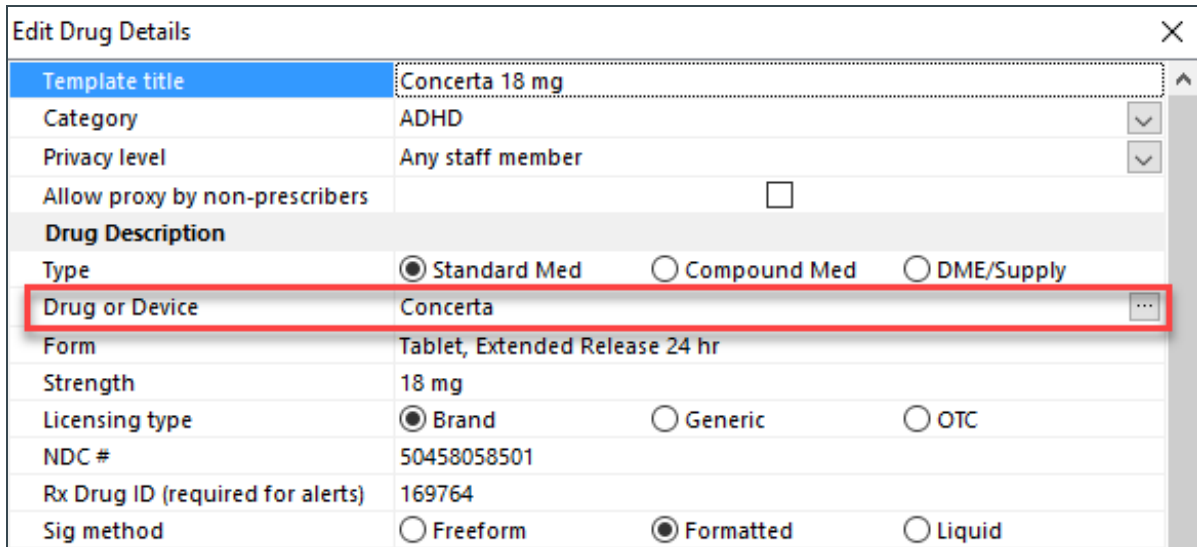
Edit Drug Details

| | |
|---|---|
| Template title | Concerta 18 mg |
| Category | ADHD |
| Privacy level | Any staff member |
| Allow proxy by non-prescribers | |
| **Drug Description** | |
| Type | Standard Med · Compound Med · DME/Supply |
| Drug or Device | Concerta ... |
| Form | Tablet, Extended Release 24 hr |
| Strength | 18 mg |
| Licensing type | Brand · Generic · OTC |
| NDC # | 50458058501 |
| Rx Drug ID (required for alerts) | 169764 |
| Sig method | Freeform · Formatted · Liquid |